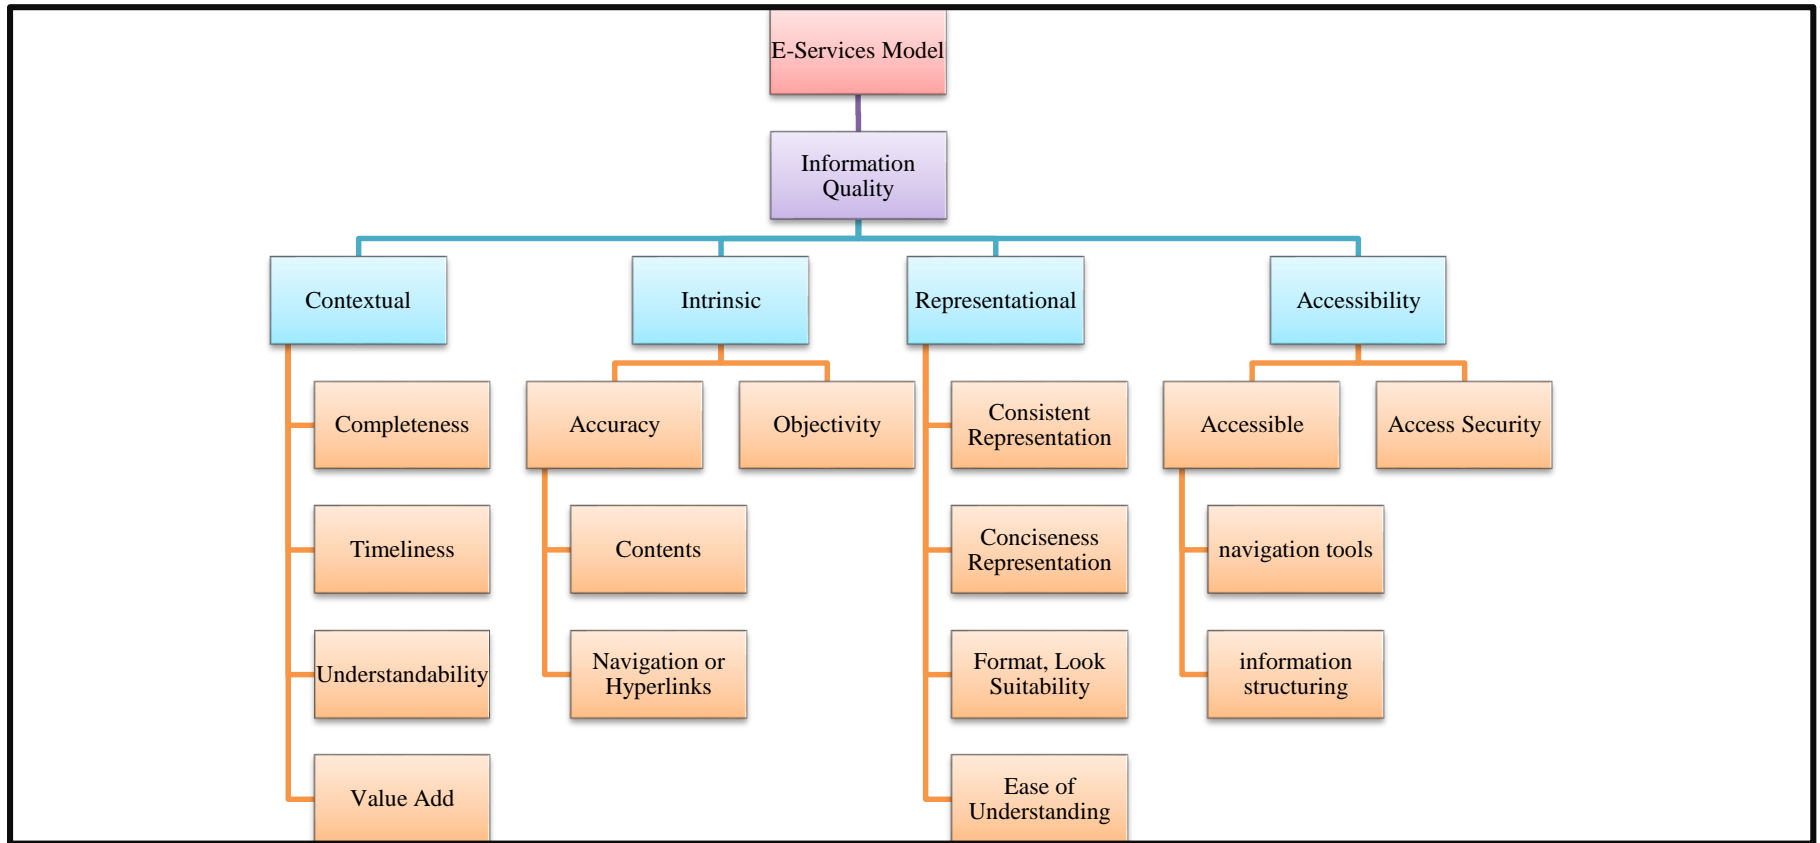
E-Services Model

Information Quality

Contextual

Completeness

Timeliness

Understandability

Value Add

Intrinsic

Accuracy

Objectivity

Contents

Navigation or Hyperlinks

Representational

Consistent Representation

Conciseness Representation

Format, Look Suitability

Ease of Understanding

Accessibility

Accessible

Access Security

navigation tools

information structuring